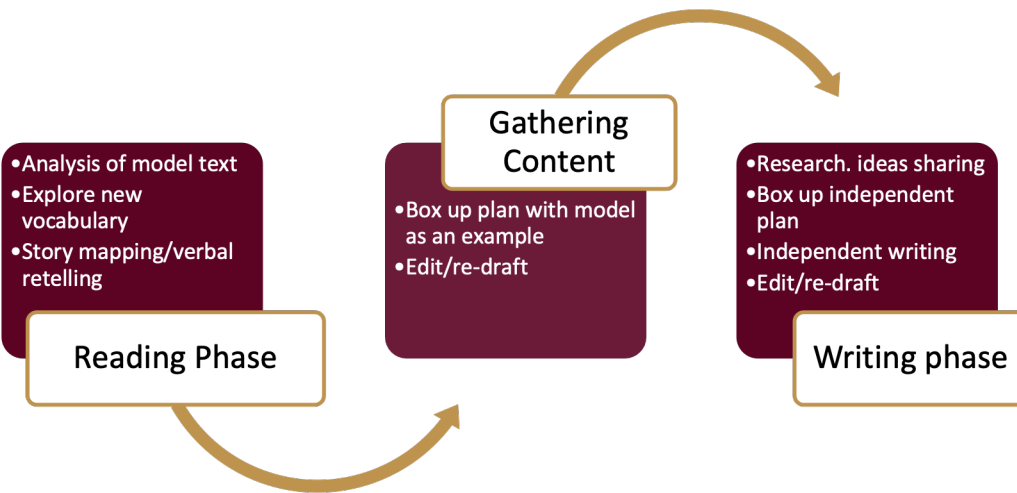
•Analysis of model text
•Explore new vocabulary
•Story mapping/verbal retelling

Reading Phase

Gathering Content

•Box up plan with model as an example
•Edit/re-draft

•Research. ideas sharing
•Box up independent plan
•Independent writing
•Edit/re-draft

Writing phase